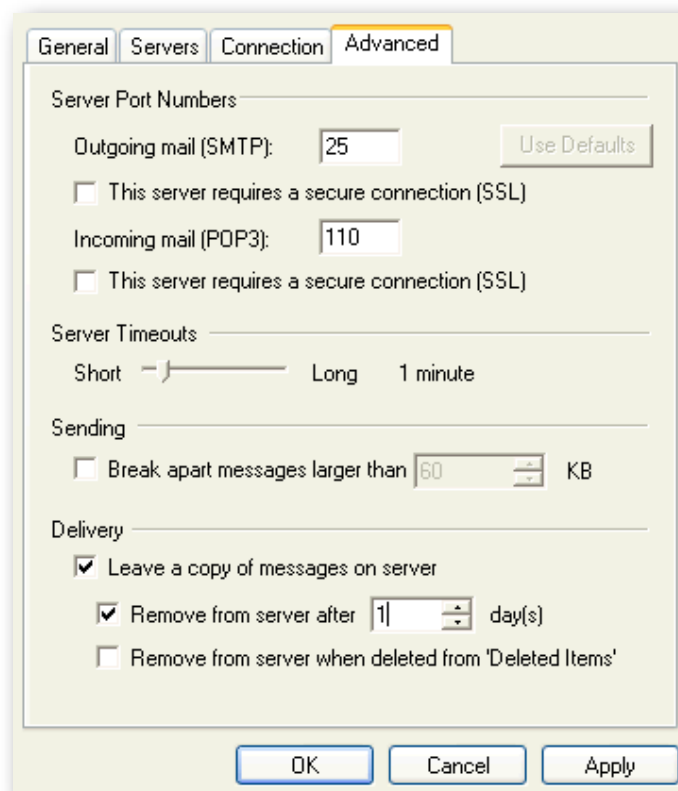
General | Servers | Connection | Advanced

Server Port Numbers

Outgoing mail (SMTP): 25 Use Defaults

This server requires a secure connection (SSL)

Incoming mail (POP3): 110

This server requires a secure connection (SSL)

Server Timeouts

Short Long 1 minute

Sending

Break apart messages larger than 60 KB

Delivery

Leave a copy of messages on server

Remove from server after 1 day(s)

Remove from server when deleted from 'Deleted Items'

OK Cancel Apply